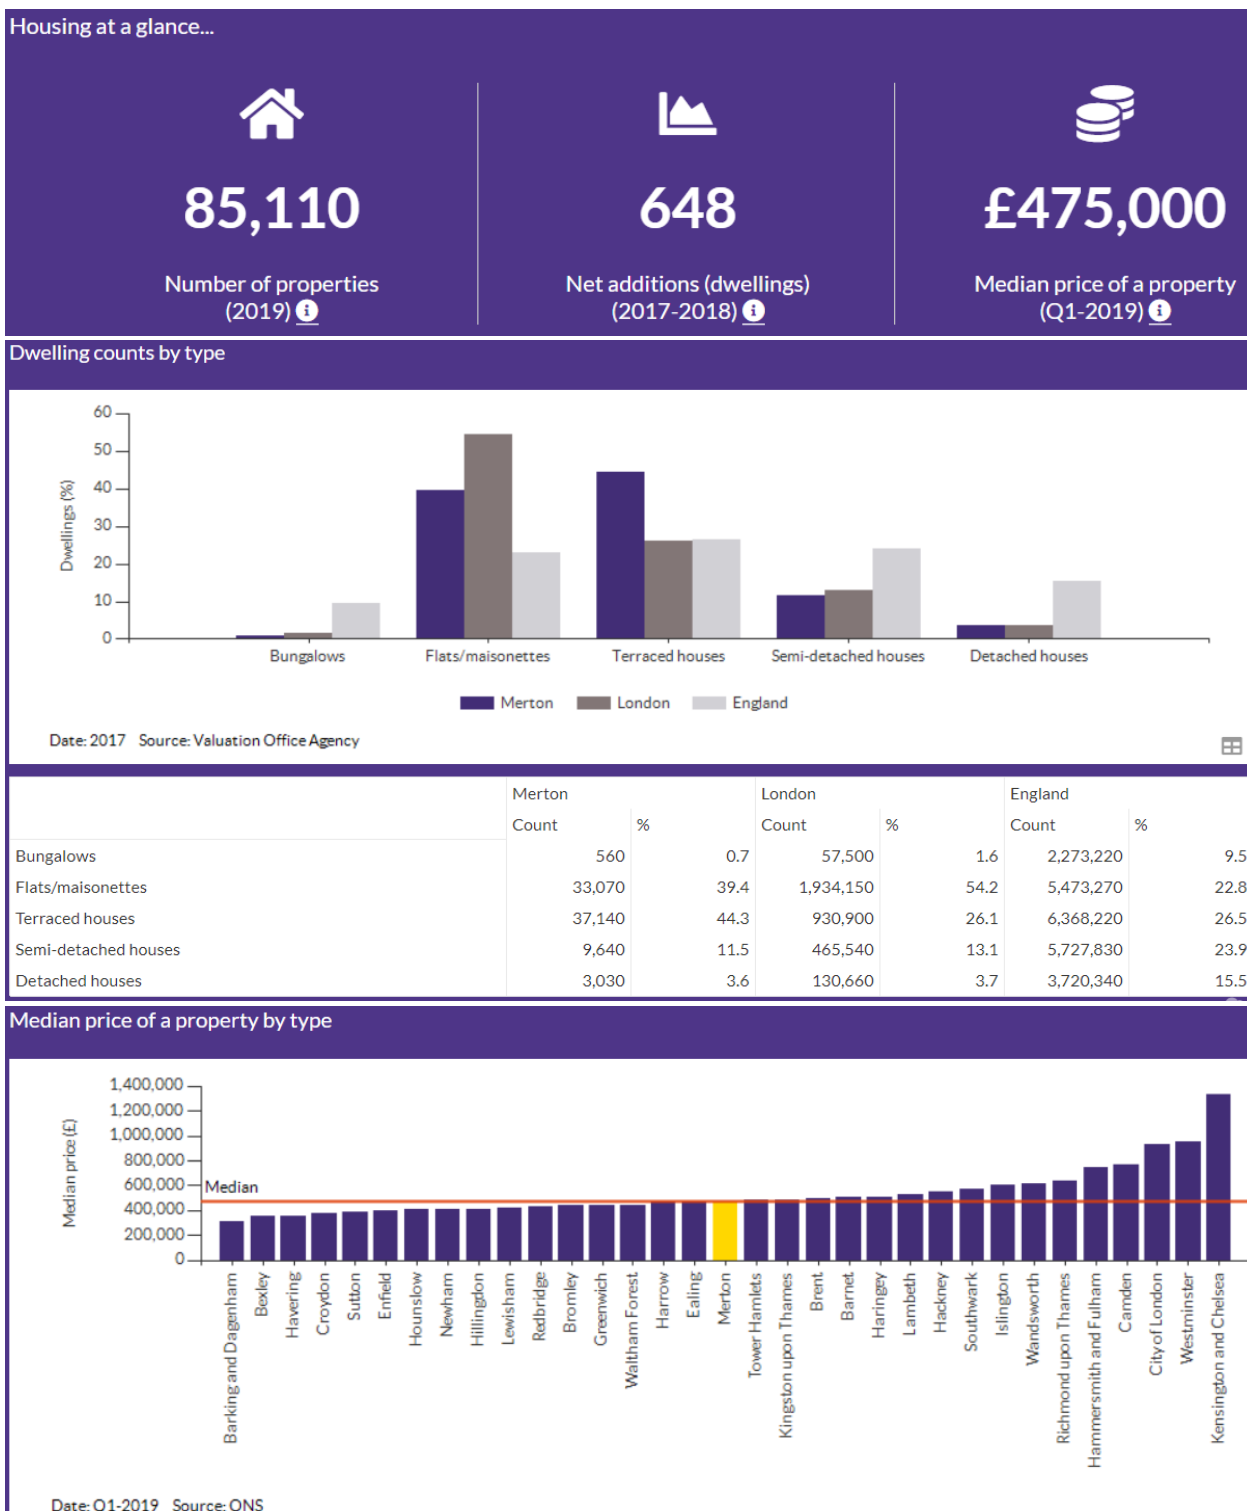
Housing at a glance...

85,110
Number of properties (2019)

648
Net additions (dwellings) (2017-2018)

£475,000
Median price of a property (Q1-2019)

Dwelling counts by type

Dwellings (%)
60
50
40
30
20
10
0
Bungalows
Flats/maisonettes
Terraced houses
Semi-detached houses
Detached houses

Merton London England

Date: 2017 Source: Valuation Office Agency

| | Merton | | London | | England | |
|---|---|---|---|---|---|---|
| | Count | % | Count | % | Count | % |
| Bungalows | 560 | 0.7 | 57,500 | 1.6 | 2,273,220 | 9.5 |
| Flats/maisonettes | 33,070 | 39.4 | 1,934,150 | 54.2 | 5,473,270 | 22.8 |
| Terraced houses | 37,140 | 44.3 | 930,900 | 26.1 | 6,368,220 | 26.5 |
| Semi-detached houses | 9,640 | 11.5 | 465,540 | 13.1 | 5,727,830 | 23.9 |
| Detached houses | 3,030 | 3.6 | 130,660 | 3.7 | 3,720,340 | 15.5 |

Median price of a property by type

Median price (£)
1,400,000
1,200,000
1,000,000
800,000
600,000
400,000
200,000
0
Median
Barking and Dagenham
Bexley
Havering
Croydon
Sutton
Enfield
Hounslow
Newham
Hillingdon
Lewisham
Redbridge
Bromley
Greenwich
Waltham Forest
Harrow
Ealing
Merton
Tower Hamlets
Kingston upon Thames
Brent
Barnet
Haringey
Lambeth
Hackney
Southwark
Islington
Wandsworth
Richmond upon Thames
Hammersmith and Fulham
Camden
City of London
Westminster
Kensington and Chelsea

Date: Q1-2019 Source: ONS